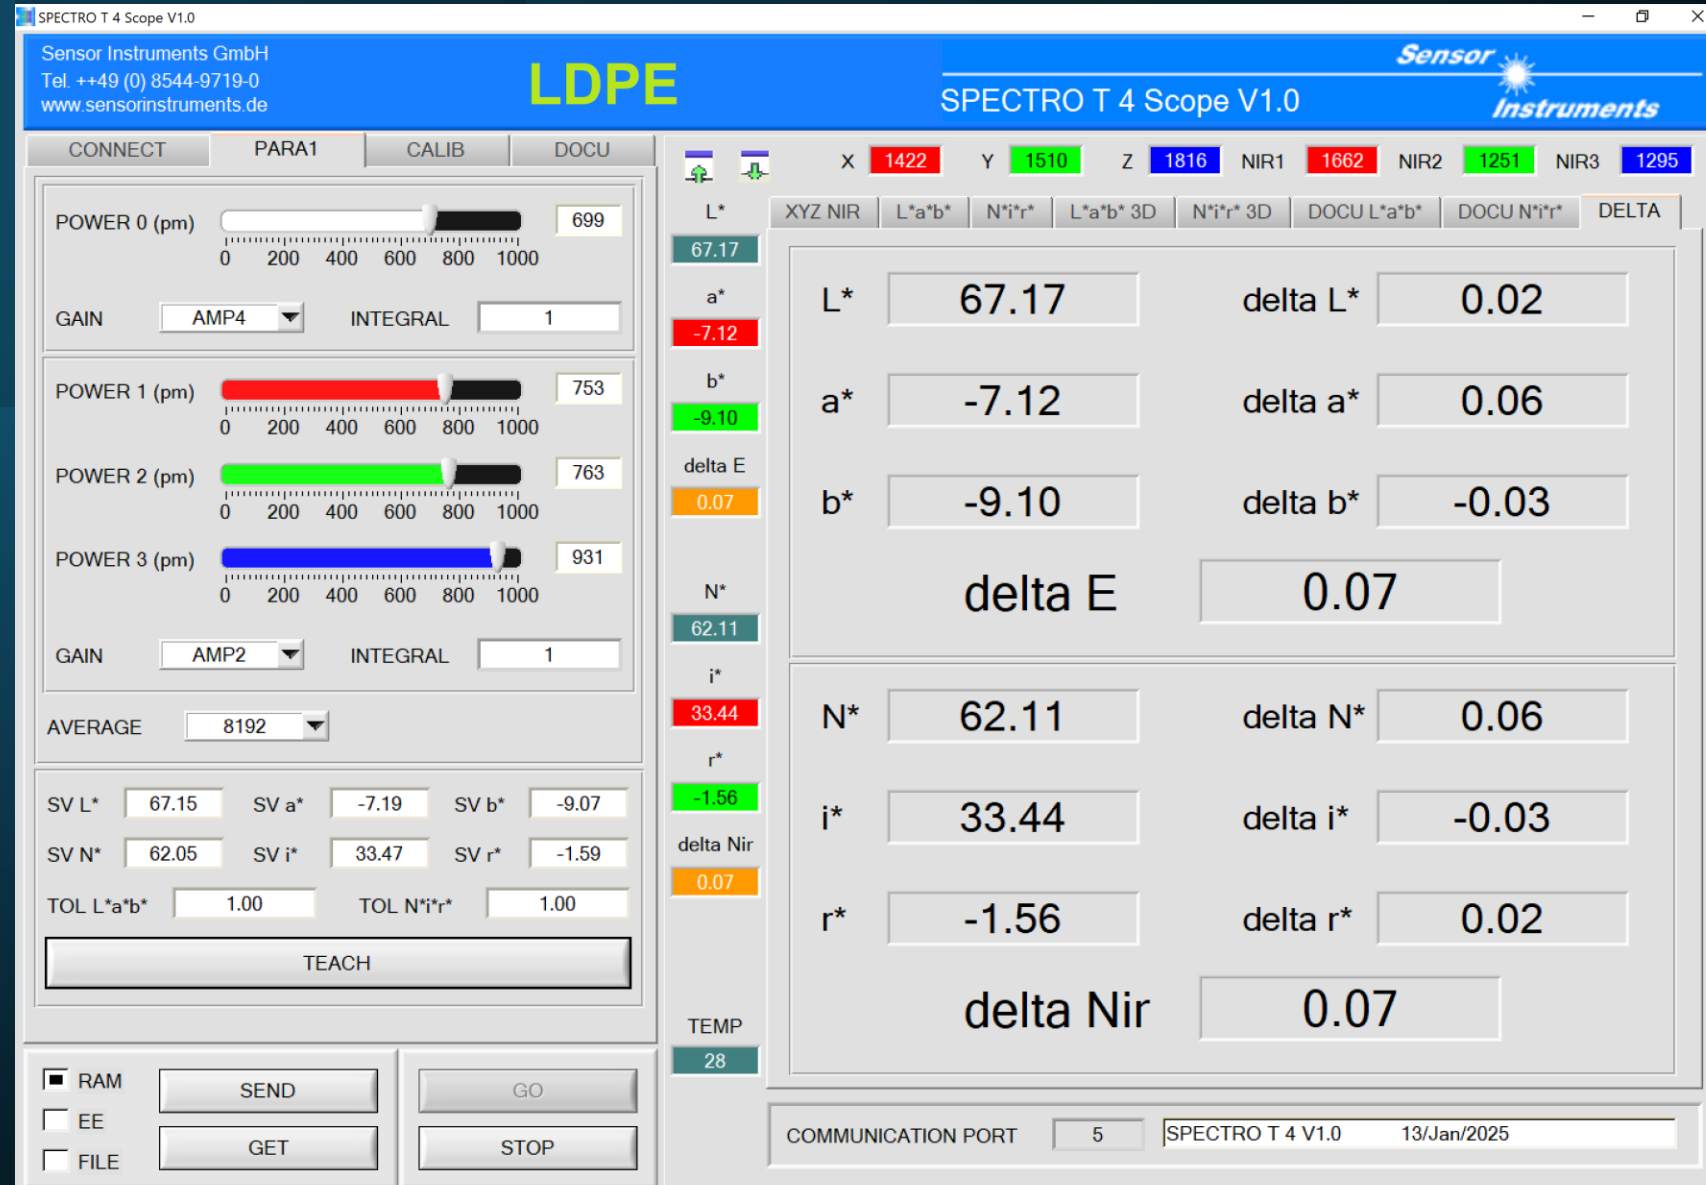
SPECTRO T 4 Scope V1.0

Sensor Instruments GmbH
Tel. ++49 (0) 8544-9719-0
www.sensorinstruments.de

LDPE

SPECTRO T 4 Scope V1.0

Sensor Instruments

CONNECT PARA1 CALIB DOCU

POWER 0 (pm) 699
0 200 400 600 800 1000

GAIN AMP4 INTEGRAL 1

POWER 1 (pm) 753
0 200 400 600 800 1000

POWER 2 (pm) 763
0 200 400 600 800 1000

POWER 3 (pm) 931
0 200 400 600 800 1000

GAIN AMP2 INTEGRAL 1

AVERAGE 8192

SV L* 67.15 SV a* -7.19 SV b* -9.07
SV N* 62.05 SV i* 33.47 SV r* -1.59
TOL L*a*b* 1.00 TOL N*i*r* 1.00

TEACH

RAM
EE
FILE

SEND
GET

GO
STOP

X 1422 Y 1510 Z 1816 NIR1 1662 NIR2 1251 NIR3 1295

L*
67.17
a*
-7.12
b*
-9.10
delta E
0.07
N*
62.11
i*
33.44
r*
-1.56
delta Nir
0.07
TEMP
28

XYZ NIR L*a*b* N*i*r* L*a*b* 3D N*i*r* 3D DOCU L*a*b* DOCU N*i*r* DELTA

| L* | 67.17 | delta L* | 0.02 |
|---|---|---|---|
| a* | -7.12 | delta a* | 0.06 |
| b* | -9.10 | delta b* | -0.03 |

delta E 0.07

| N* | 62.11 | delta N* | 0.06 |
|---|---|---|---|
| i* | 33.44 | delta i* | -0.03 |
| r* | -1.56 | delta r* | 0.02 |

delta Nir 0.07

COMMUNICATION PORT 5 SPECTRO T 4 V1.0 13/Jan/2025